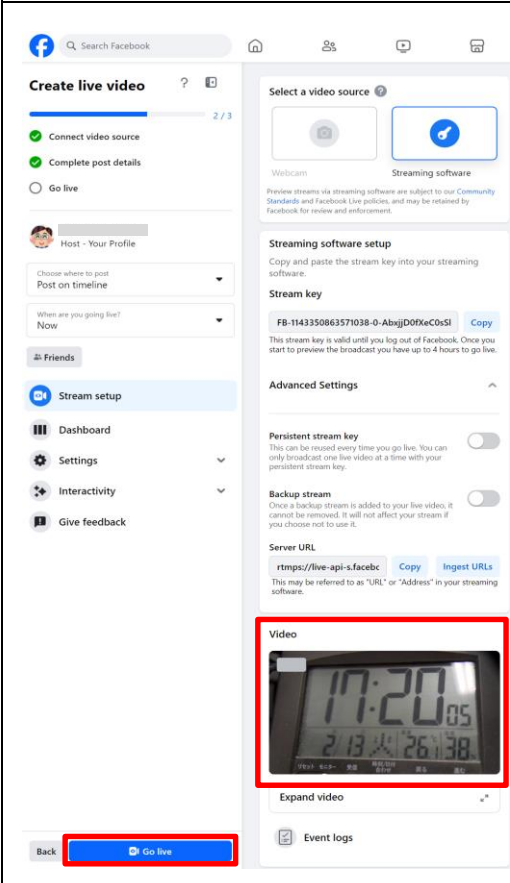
Search Facebook

Create live video

2 / 3

Connect video source

Complete post details

Go live

Host · Your Profile

Choose where to post
Post on timeline

When are you going live?
Now

Friends

Stream setup

Dashboard

Settings

Interactivity

Give feedback

Back

Go live

Select a video source

Webcam

Streaming software

Preview streams via streaming software are subject to our Community Standards and Facebook Live policies, and may be retained by Facebook for review and enforcement.

Streaming software setup

Copy and paste the stream key into your streaming software.

Stream key

FB-1143350863571038-0-AbxjjD0fXeC0sSl

Copy

This stream key is valid until you log out of Facebook. Once you start to preview the broadcast you have up to 4 hours to go live.

Advanced Settings

Persistent stream key
This can be reused every time you go live. You can only broadcast one live video at a time with your persistent stream key.

Backup stream
Once a backup stream is added to your live video, it cannot be removed. It will not affect your stream if you choose not to use it.

Server URL

rtmps://live-api-s.facebc

Copy

Ingest URLs

This may be referred to as "URL" or "Address" in your streaming software.

Video

17:20 05
2/13 火 26 38

Expand video

Event logs